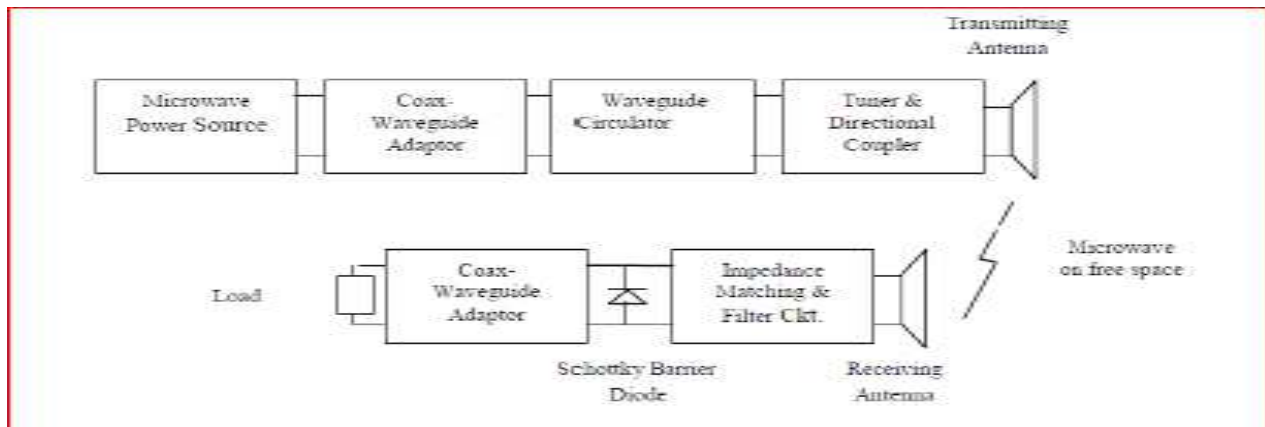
Transmitting Antenna

Microwave Power Source

Coax-Waveguide Adaptor

Waveguide Circulator

Tuner & Directional Coupler

Microwave on free space

Load

Coax-Waveguide Adaptor

Impedance Matching & Filter Ckt.

Schottky Barrier Diode

Receiving Antenna